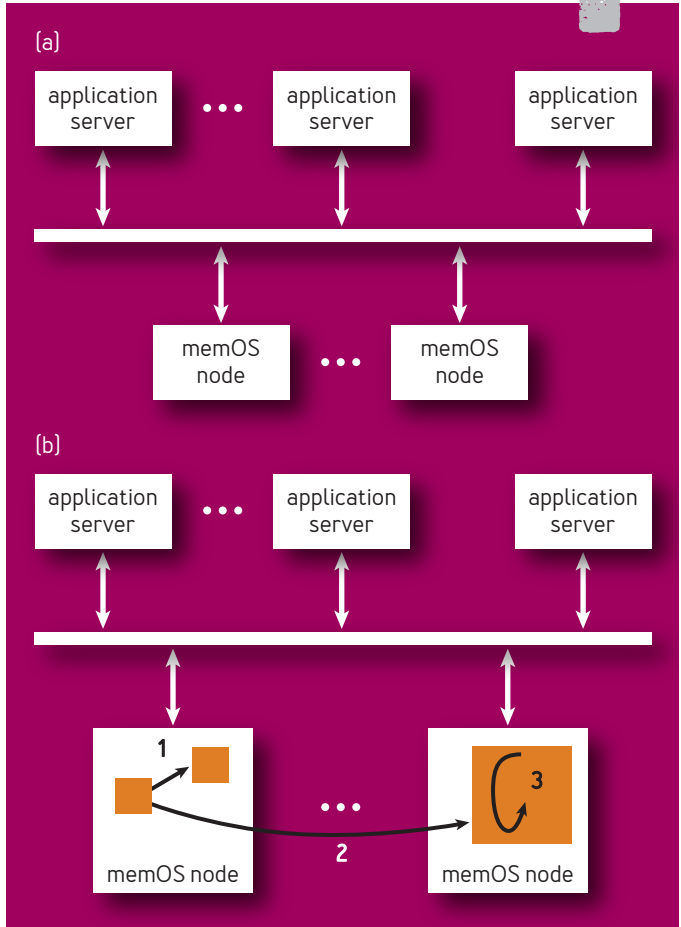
(a)

application server

...

application server

application server

memOS node

...

memOS node

(b)

application server

...

application server

application server

1

...

2

3

memOS node

memOS node